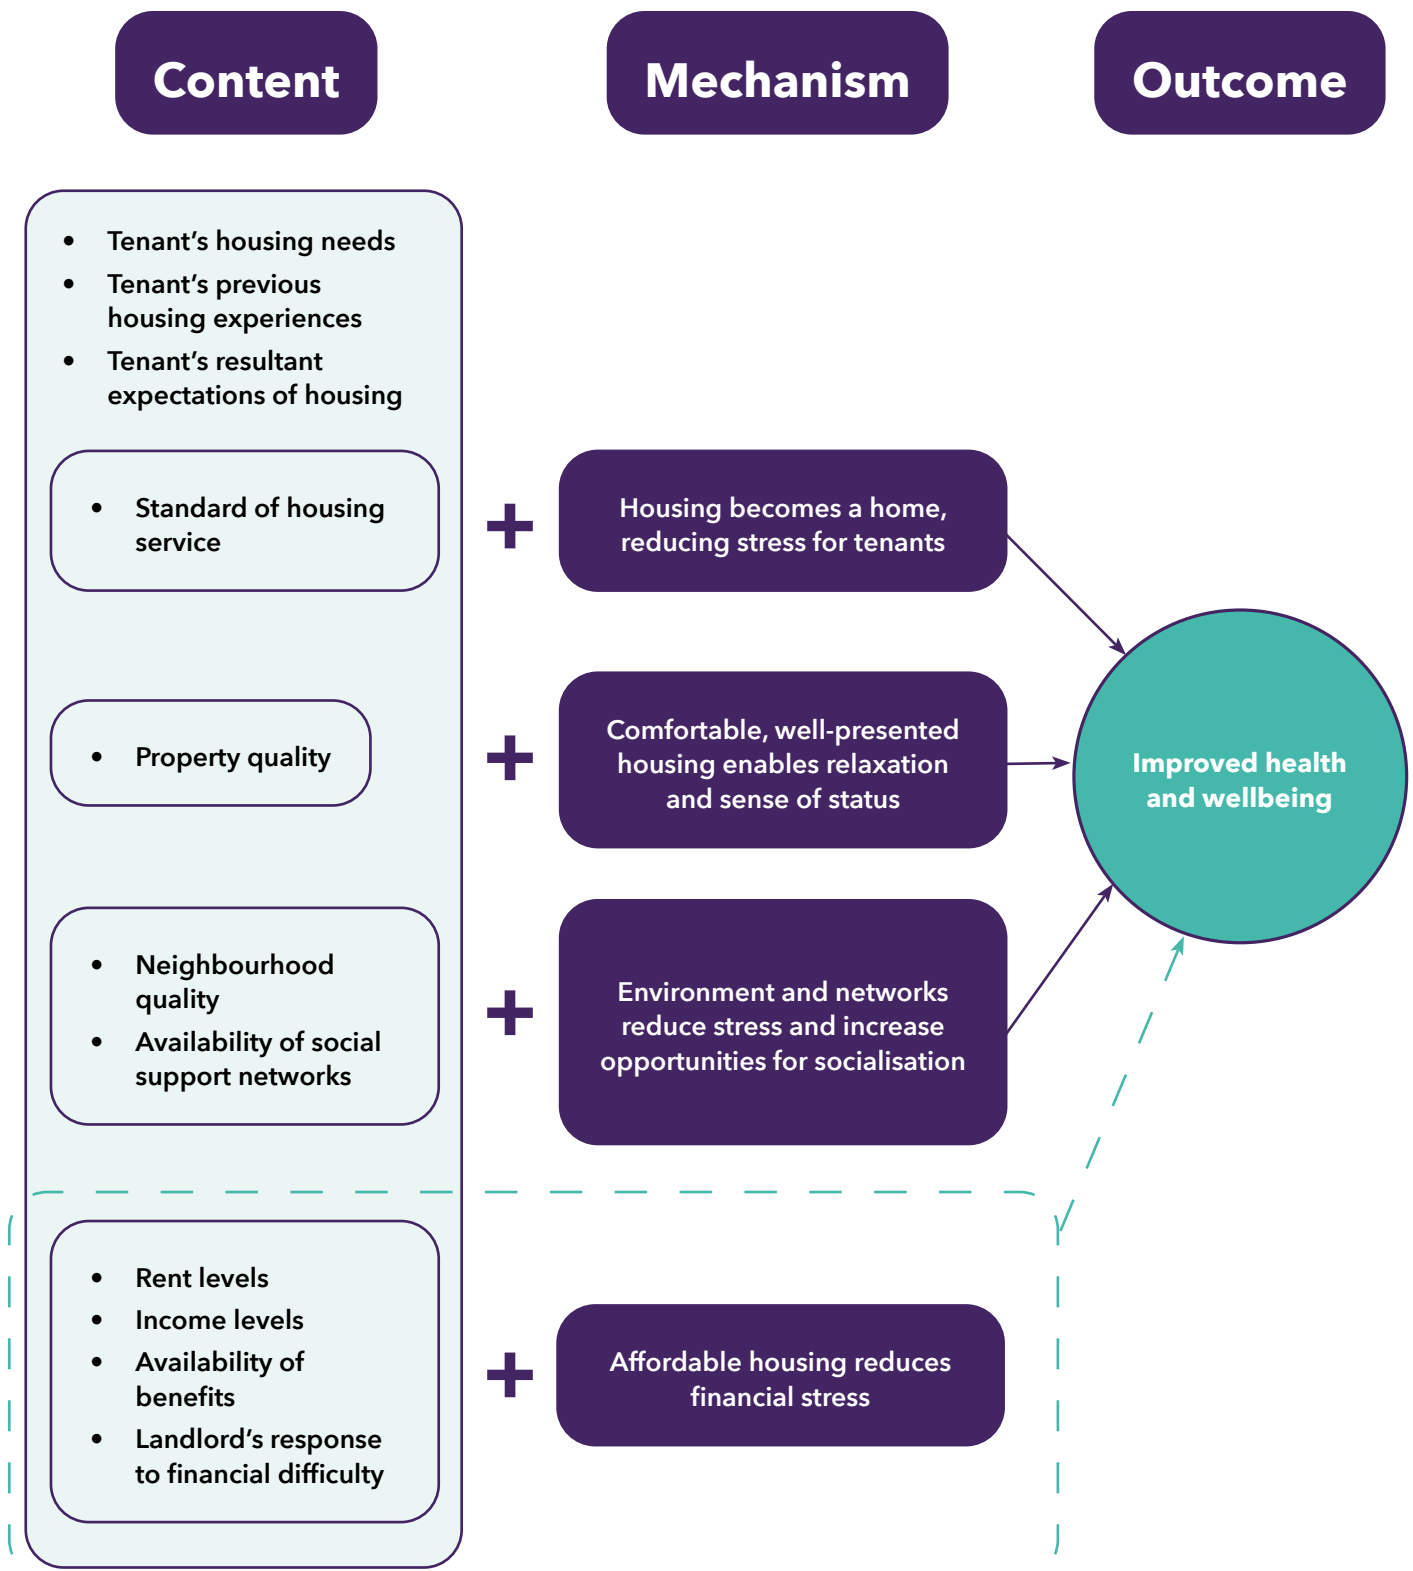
Content

Mechanism

Outcome

- Tenant’s housing needs
- Tenant’s previous housing experiences
- Tenant’s resultant expectations of housing

- Standard of housing service

+

Housing becomes a home, reducing stress for tenants

- Property quality

+

Comfortable, well-presented housing enables relaxation and sense of status

Improved health and wellbeing

- Neighbourhood quality
- Availability of social support networks

+

Environment and networks reduce stress and increase opportunities for socialisation

- Rent levels
- Income levels
- Availability of benefits
- Landlord’s response to financial difficulty

+

Affordable housing reduces financial stress